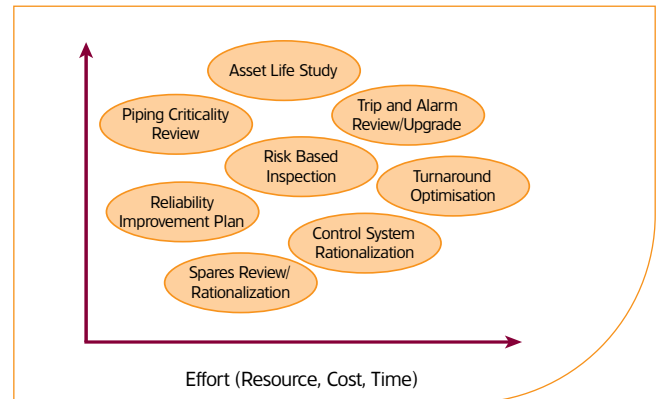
Asset Life Study

Piping Criticality Review

Trip and Alarm Review/Upgrade

Risk Based Inspection

Turnaround Optimisation

Reliability Improvement Plan

Control System Rationalization

Spares Review/ Rationalization

Effort (Resource, Cost, Time)